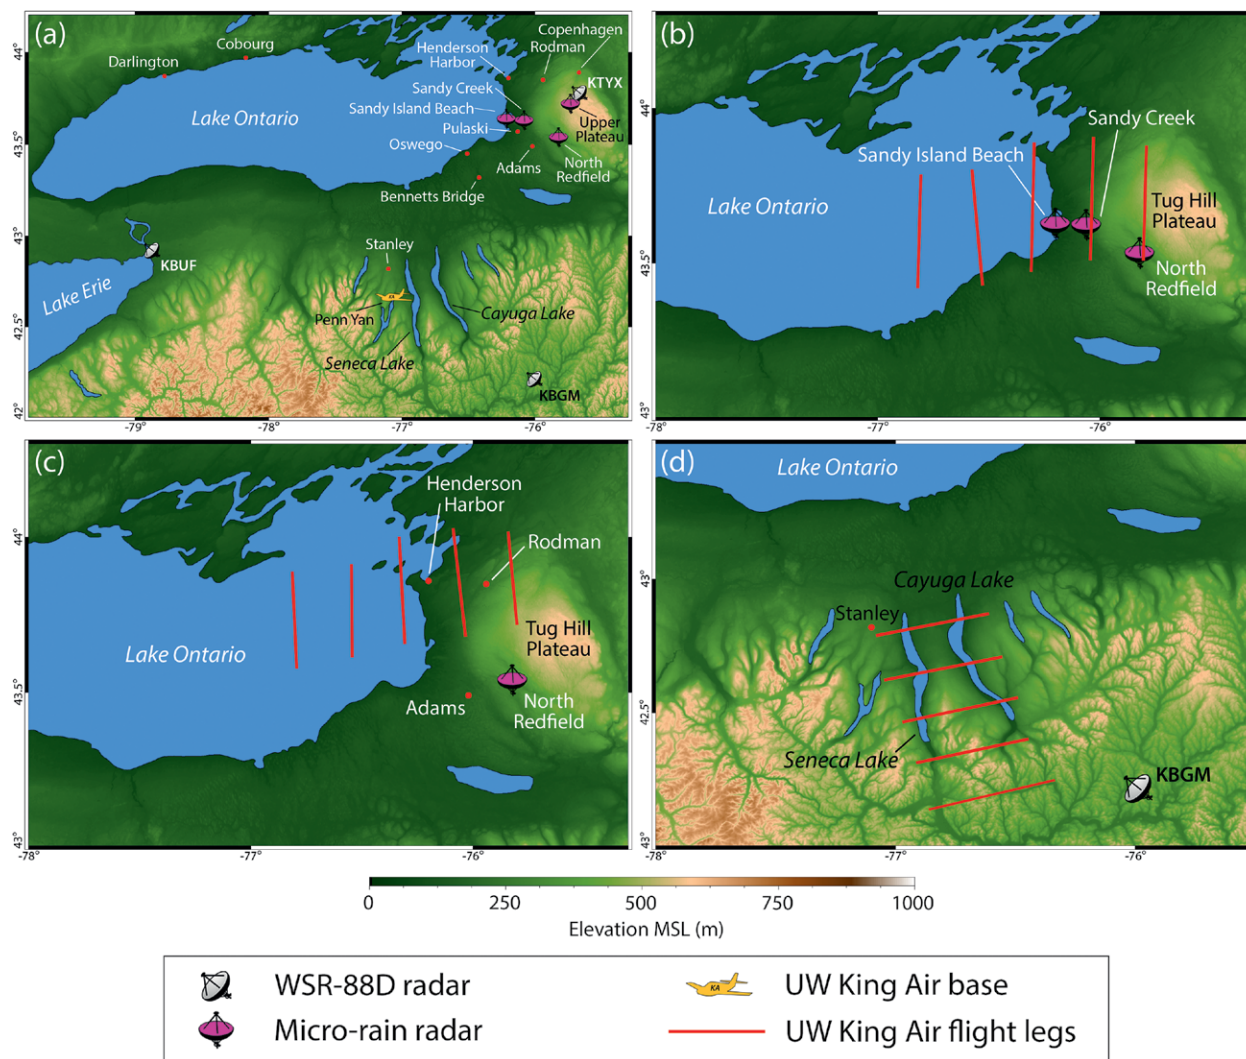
(a)
Darlington
Cobourg
Henderson Harbor
Copenhagen
Rodman
KTYX
Sandy Creek
Sandy Island Beach
Upper Plateau
Lake Ontario
Pulaski
Oswego
North Redfield
Adams
Bennetts Bridge
Stanley
KBUF
Lake Erie
Penn Yan
Cayuga Lake
Seneca Lake
KBGM
44°
43.5°
43°
42.5°
42°
-79°
-78°
-77°
-76°

(b)
Sandy Creek
Sandy Island Beach
Lake Ontario
Tug Hill Plateau
North Redfield
44°
43.5°
43°
-78°
-77°
-76°

(c)
Henderson Harbor
Rodman
Tug Hill Plateau
Lake Ontario
Adams
North Redfield
44°
43.5°
43°
-78°
-77°
-76°

(d)
Lake Ontario
Cayuga Lake
Stanley
Seneca Lake
KBGM
43°
42.5°
43°
-78°
-77°
-76°

0
250
500
750
1000
Elevation MSL (m)

WSR-88D radar
Micro-rain radar
UW King Air base
UW King Air flight legs